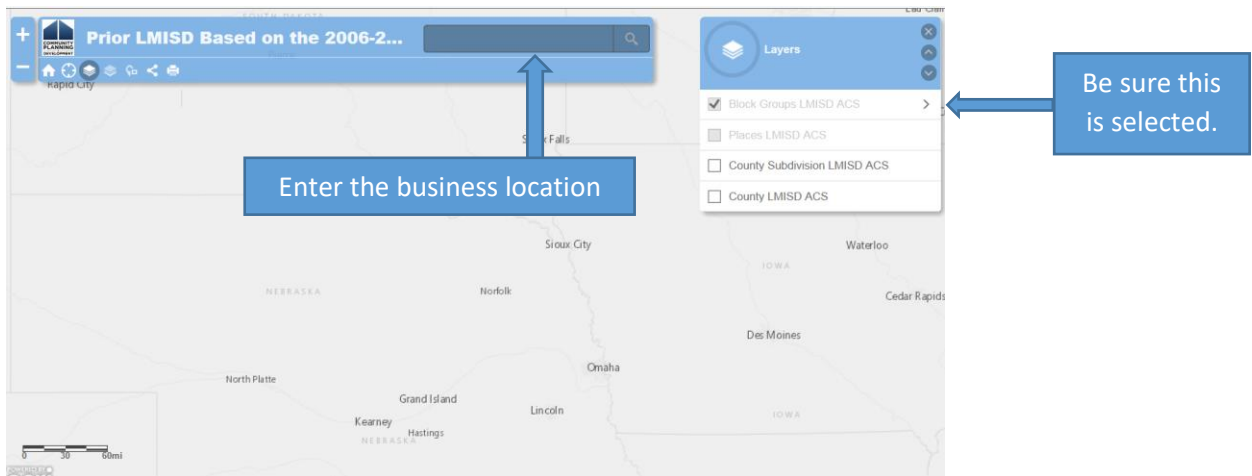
SOUTH DAKOTA

+

−

COMMUNITY PLANNING DEVELOPMENT

Prior LMISD Based on the 2006-2...

Rapid City

Layers

Block Groups LMISD ACS

Places LMISD ACS

County Subdivision LMISD ACS

County LMISD ACS

Be sure this is selected.

Sioux Falls

Enter the business location

Sioux City

Waterloo

IOWA

NEBRASKA

Norfolk

Cedar Rapids

Des Moines

Omaha

North Platte

Grand Island

Lincoln

IOWA

Kearney

Hastings

NEBRASKA

0 30 60mi

Eau Clair